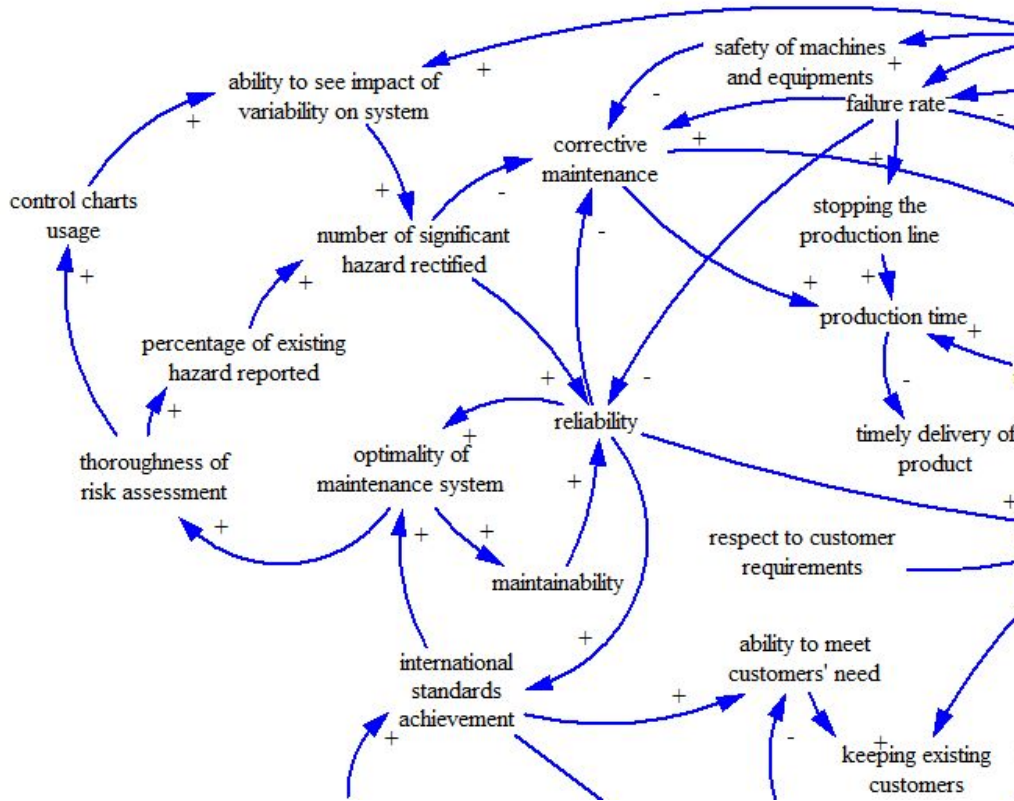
safety of machines and equipments

ability to see impact of variability on system

failure rate

corrective maintenance

control charts usage

number of significant hazard rectified

stopping the production line

production time

percentage of existing hazard reported

reliability

timely delivery of product

thoroughness of risk assessment

optimality of maintenance system

respect to customer requirements

maintainability

ability to meet customers' need

international standards achievement

keeping existing customers

+ + - + - + + + - + + - + + - + + - + + + + + + + + + - + + + - + + + - +